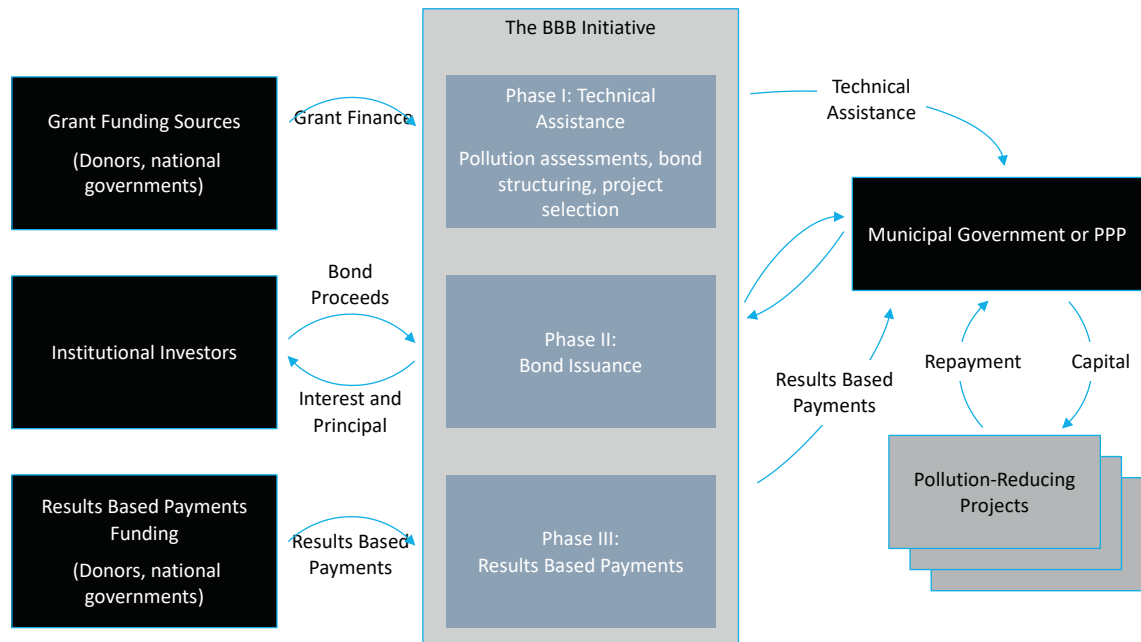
The BBB Initiative

Grant Funding Sources

(Donors, national governments)

Grant Finance

Phase I: Technical Assistance

Pollution assessments, bond structuring, project selection

Technical Assistance

Municipal Government or PPP

Institutional Investors

Bond Proceeds

Interest and Principal

Phase II: Bond Issuance

Results Based Payments

Repayment

Capital

Pollution-Reducing Projects

Results Based Payments Funding

(Donors, national governments)

Results Based Payments

Phase III: Results Based Payments